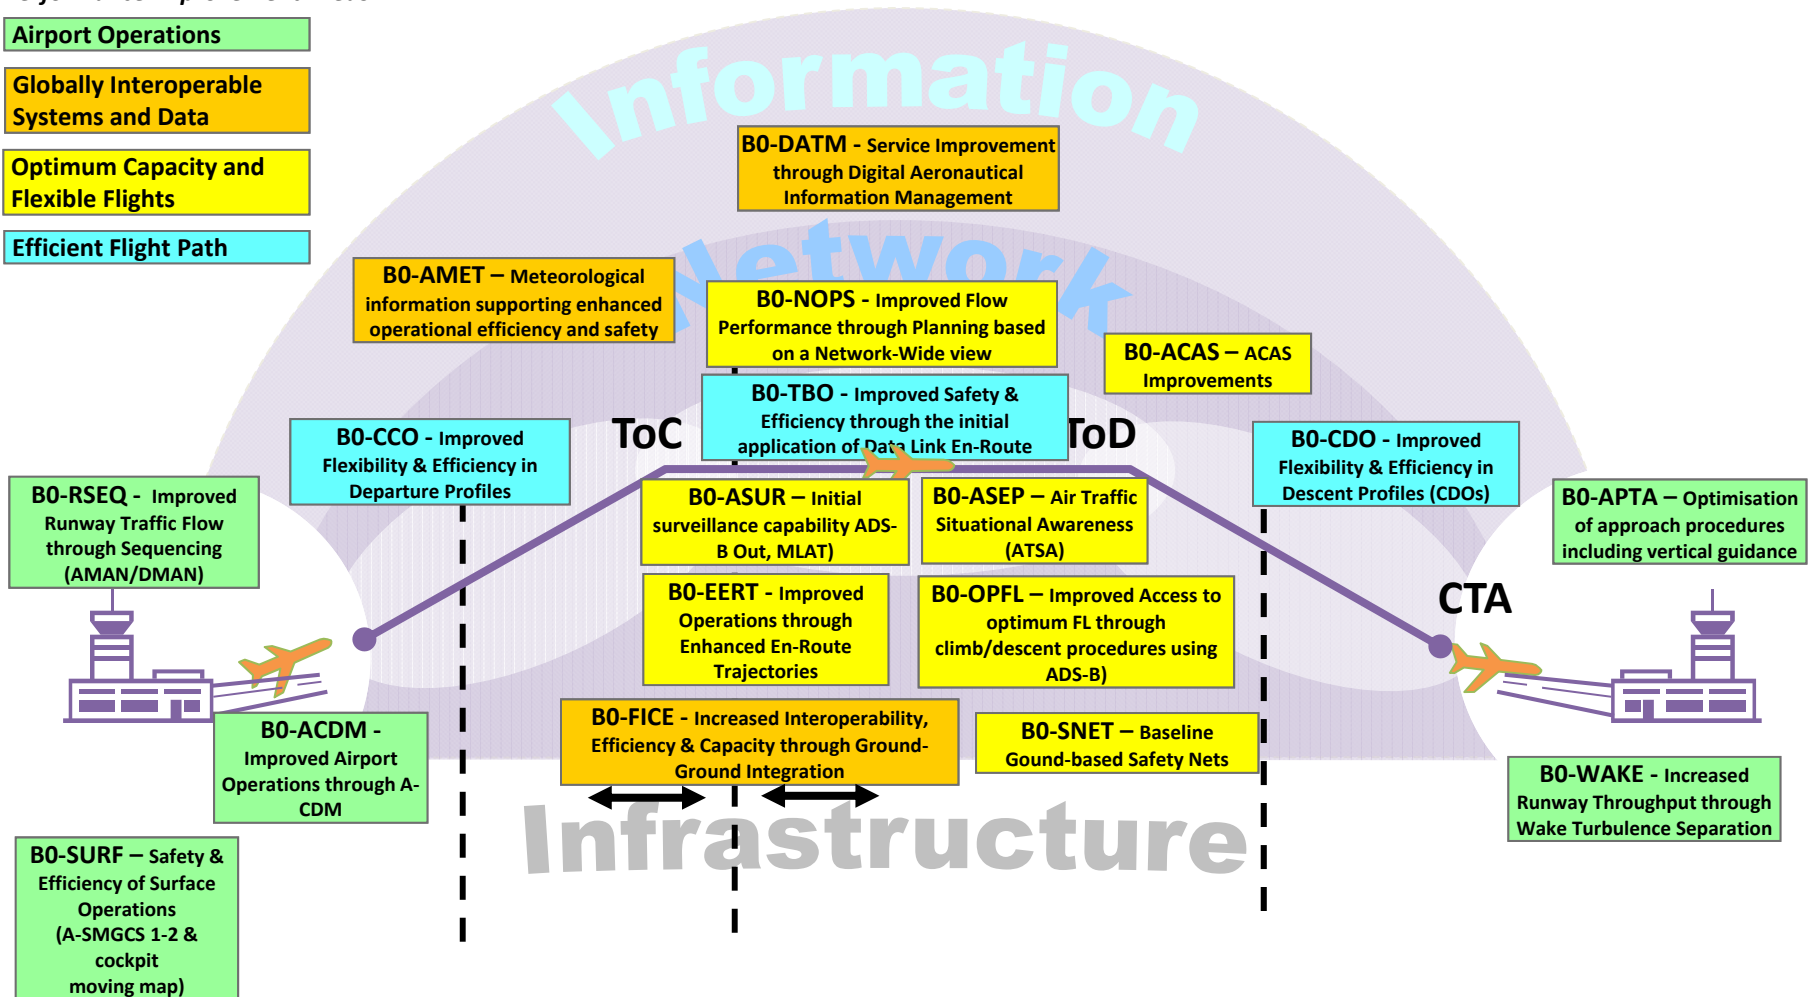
Airport Operations

Globally Interoperable Systems and Data

Optimum Capacity and Flexible Flights

Efficient Flight Path

Information

Network

Infrastructure

B0-DATM - Service Improvement through Digital Aeronautical Information Management

B0-AMET – Meteorological information supporting enhanced operational efficiency and safety

B0-NOPS - Improved Flow Performance through Planning based on a Network-Wide view

B0-ACAS – ACAS Improvements

B0-TBO - Improved Safety & Efficiency through the initial application of Data Link En-Route

ToC

ToD

B0-CCO - Improved Flexibility & Efficiency in Departure Profiles

B0-CDO - Improved Flexibility & Efficiency in Descent Profiles (CDOs)

B0-RSEQ - Improved Runway Traffic Flow through Sequencing (AMAN/DMAN)

B0-ASUR – Initial surveillance capability ADS-B Out, MLAT)

B0-ASEP – Air Traffic Situational Awareness (ATSA)

B0-APTA – Optimisation of approach procedures including vertical guidance

CTA

B0-EERT - Improved Operations through Enhanced En-Route Trajectories

B0-OPFL – Improved Access to optimum FL through climb/descent procedures using ADS-B)

B0-ACDM - Improved Airport Operations through A-CDM

B0-FICE - Increased Interoperability, Efficiency & Capacity through Ground-Ground Integration

B0-SNET – Baseline Gound-based Safety Nets

B0-WAKE - Increased Runway Throughput through Wake Turbulence Separation

B0-SURF – Safety & Efficiency of Surface Operations (A-SMGCS 1-2 & cockpit moving map)